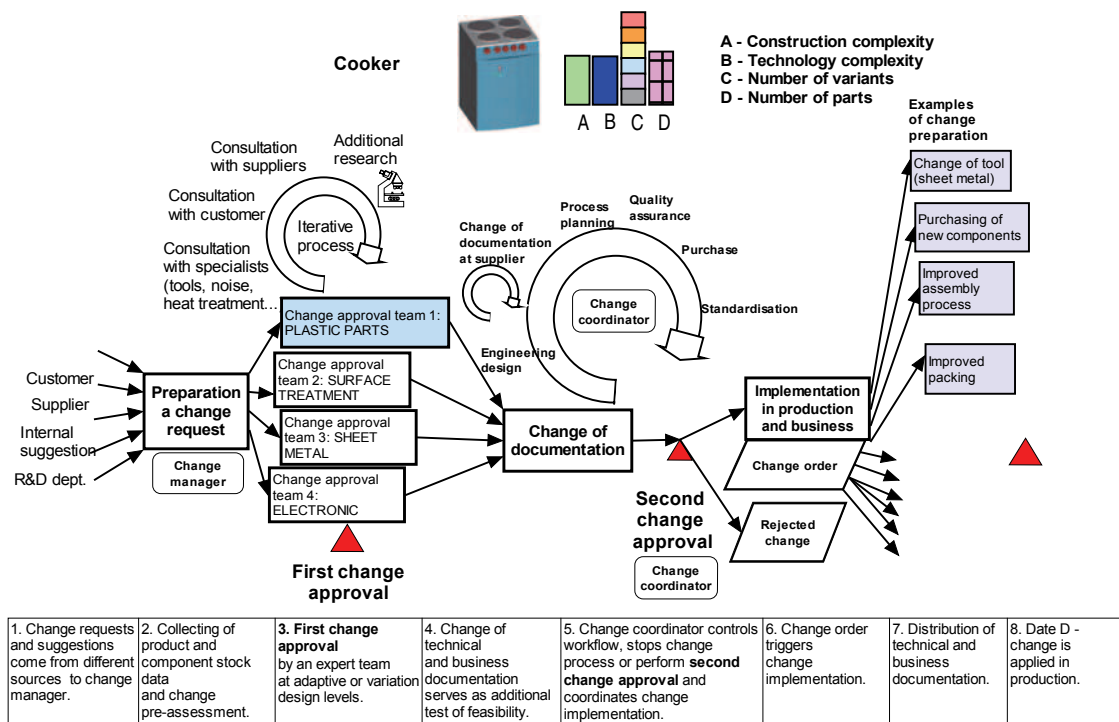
Cooker

A B C D

A - Construction complexity
B - Technology complexity
C - Number of variants
D - Number of parts

Examples of change preparation

Consultation with suppliers

Additional research

Consultation with customer

Iterative process

Consultation with specialists (tools, noise, heat treatment...

Change of documentation at supplier

Process planning

Quality assurance

Purchase

Change coordinator

Standardisation

Engineering design

Change of tool (sheet metal)

Purchasing of new components

Improved assembly process

Improved packing

Change approval team 1: PLASTIC PARTS

Change approval team 2: SURFACE TREATMENT

Change approval team 3: SHEET METAL

Change approval team 4: ELECTRONIC

Customer

Supplier

Internal suggestion

R&D dept.

Preparation a change request

Change manager

Change of documentation

Implementation in production and business

Change order

Rejected change

Second change approval

Change coordinator

First change approval

| 1. Change requests and suggestions come from different sources to change manager. | 2. Collecting of product and component stock data and change pre-assessment. | **3. First change approval** by an expert team at adaptive or variation design levels. | 4. Change of technical and business documentation serves as additional test of feasibility. | 5. Change coordinator controls workflow, stops change process or perform **second change approval** and coordinates change implementation. | 6. Change order triggers change implementation. | 7. Distribution of technical and business documentation. | 8. Date D - change is applied in production. |